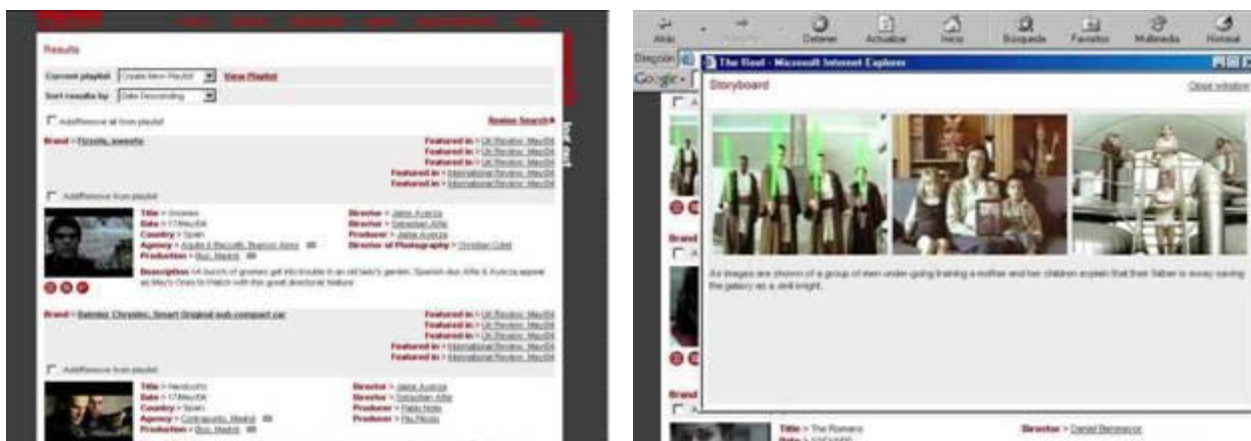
Results

Current playlist [Create New Playlist] View Playlist

Sort results by [Date Descending]

Add/Remove all from playlist

Revise Search

Brand > Piccolo, sweets

Featured in > UK Review: May/04
Featured in > UK Review: May/04
Featured in > UK Review: May/04
Featured in > International Review: May/04
Featured in > International Review: May/04

Add/Remove from playlist

Title > Grooves
Date > 17/May/04
Country > Spain
Agency > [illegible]
Production > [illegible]

Director > Jamie Averza
Director > Sebastian Alfie
Producer > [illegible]
Director of Photography > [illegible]

Description > A bunch of groovies get into trouble in an old lady's garden. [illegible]

Brand > Daimler Chrysler, Smart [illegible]

Featured in > UK Review: May/04
Featured in > UK Review: May/04
Featured in > UK Review: May/04
Featured in > International Review: May/04
Featured in > International Review: May/04

Add/Remove from playlist

Title > Handcuffs
Date > 17/May/04
Country > Spain
Agency > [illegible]
Production > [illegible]

Director > Jamie Averza
Director > Sebastian Alfie
Producer > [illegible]
Producer > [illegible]

Atrás Adelante Detener Actualizar Inicio Búsqueda Favoritos Multimedia Historial

The Reel - Microsoft Internet Explorer

Storyboard

Close window

As images are shown of a group of men undergoing training a mother and her children explain that their father is away saving the galaxy as a Jedi knight.

Title > The Romans
Date > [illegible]

Director > Daniel Benmayor